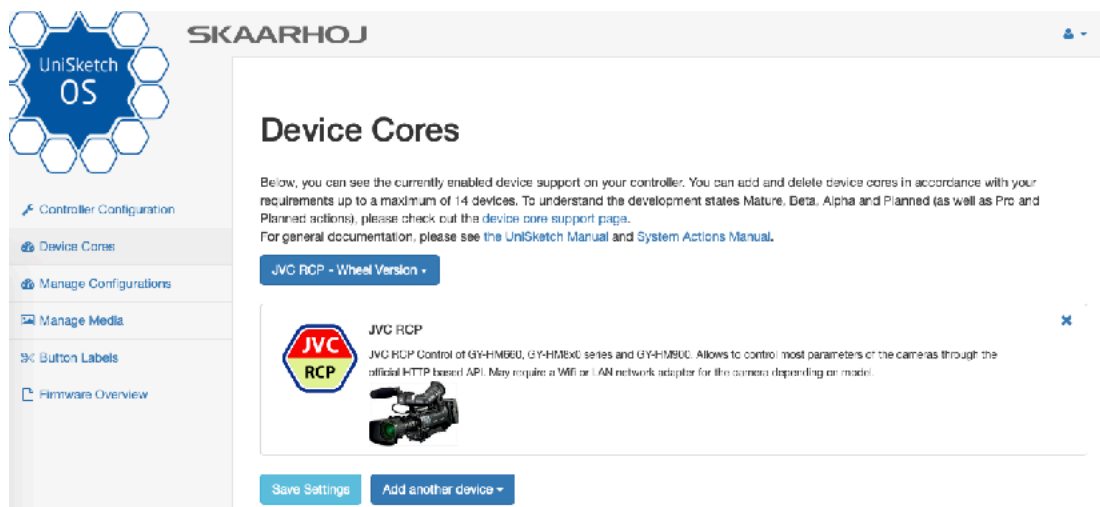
UniSketch OS

SKAARHOJ

Controller Configuration

Device Cores

Manage Configurations

Manage Media

Button Labels

Firmware Overview

Device Cores

Below, you can see the currently enabled device support on your controller. You can add and delete device cores in accordance with your requirements up to a maximum of 14 devices. To understand the development states Mature, Beta, Alpha and Planned (as well as Pro and Planned actions), please check out the device core support page.
For general documentation, please see the UniSketch Manual and System Actions Manual.

JVC RCP - Wheel Version

JVC
RCP

JVC RCP

JVC RCP Control of GY-HM660, GY-HM8x0 series and GY-HM900. Allows to control most parameters of the cameras through the official HTTP based API. May require a Wifi or LAN network adapter for the camera depending on model.

Save Settings

Add another device